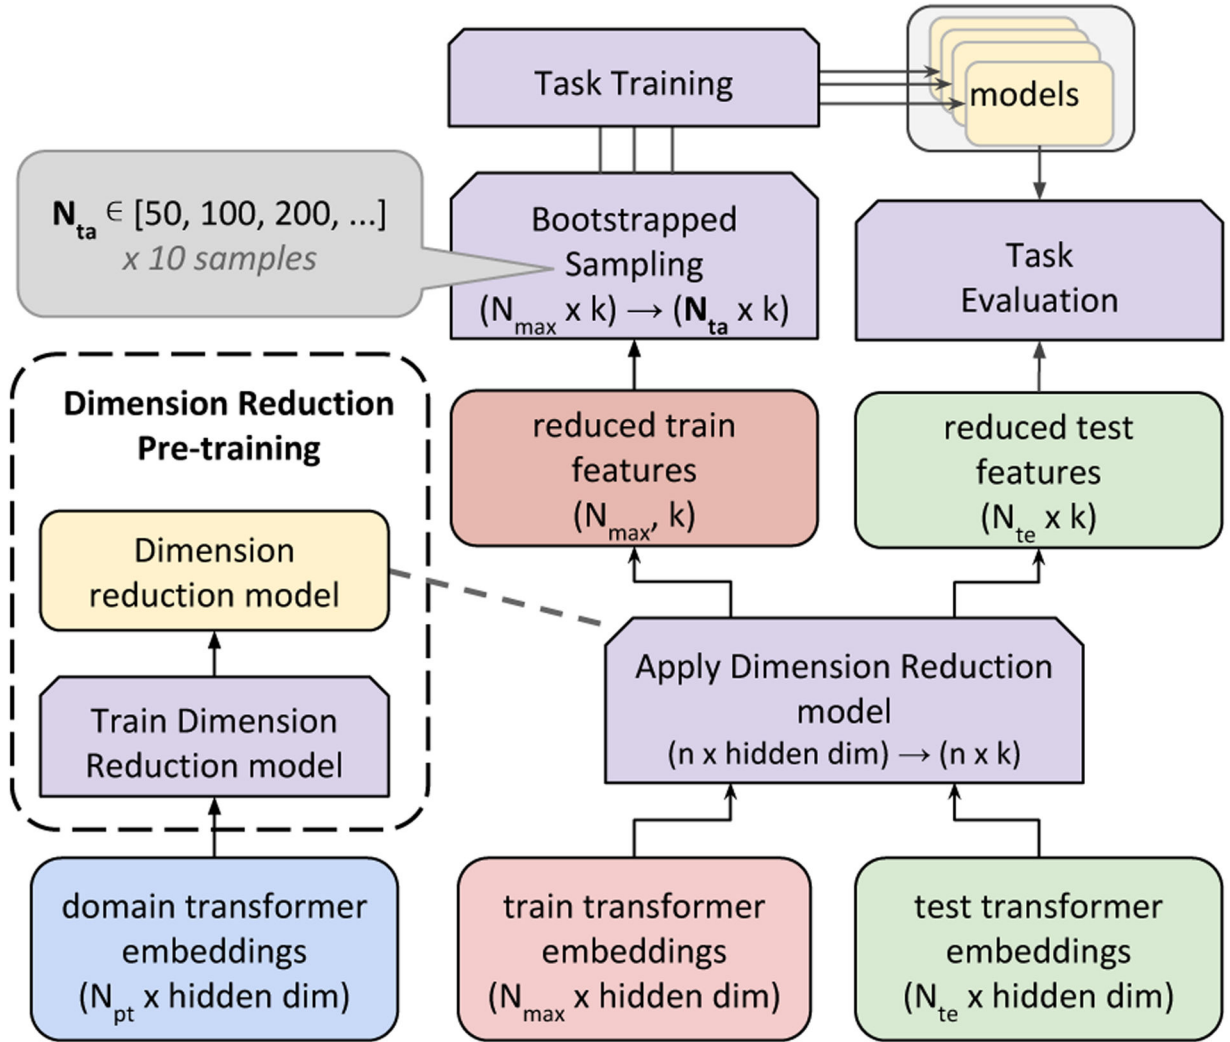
Task Training

models

$\mathbf{N_{ta}} \in [50, 100, 200, ...]$
x 10 samples

Bootstrapped Sampling
$(N_{max} \times k) \rightarrow (\mathbf{N_{ta}} \times k)$

Task Evaluation

Dimension Reduction Pre-training

Dimension reduction model

Train Dimension Reduction model

reduced train features
$(N_{max}, k)$

reduced test features
$(N_{te} \times k)$

Apply Dimension Reduction model
(n x hidden dim) → (n x k)

domain transformer embeddings
$(N_{pt}$ x hidden dim)

train transformer embeddings
$(N_{max}$ x hidden dim)

test transformer embeddings
$(N_{te}$ x hidden dim)